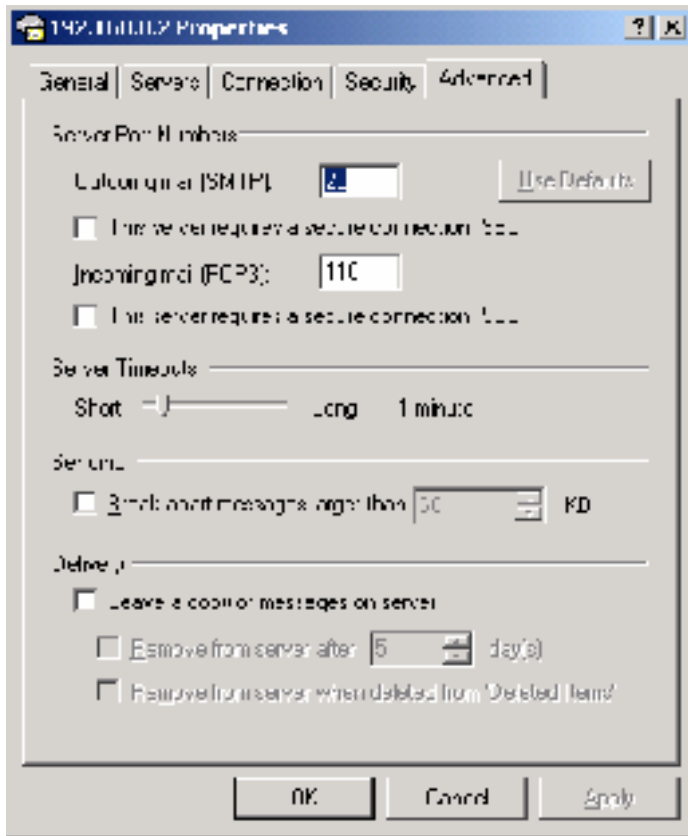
192.168.0.2 Properties

General | Servers | Connection | Security | Advanced

Server Port Numbers

Outgoing mail (SMTP): 25 Use Defaults

This server requires a secure connection (SSL)

Incoming mail (POP3): 110

This server requires a secure connection (SSL)

Server Timeouts

Short Long 1 minute

Sending

Break apart messages larger than 60 KB

Delivery

Leave a copy of messages on server

Remove from server after 5 day(s)

Remove from server when deleted from 'Deleted Items'

OK Cancel Apply